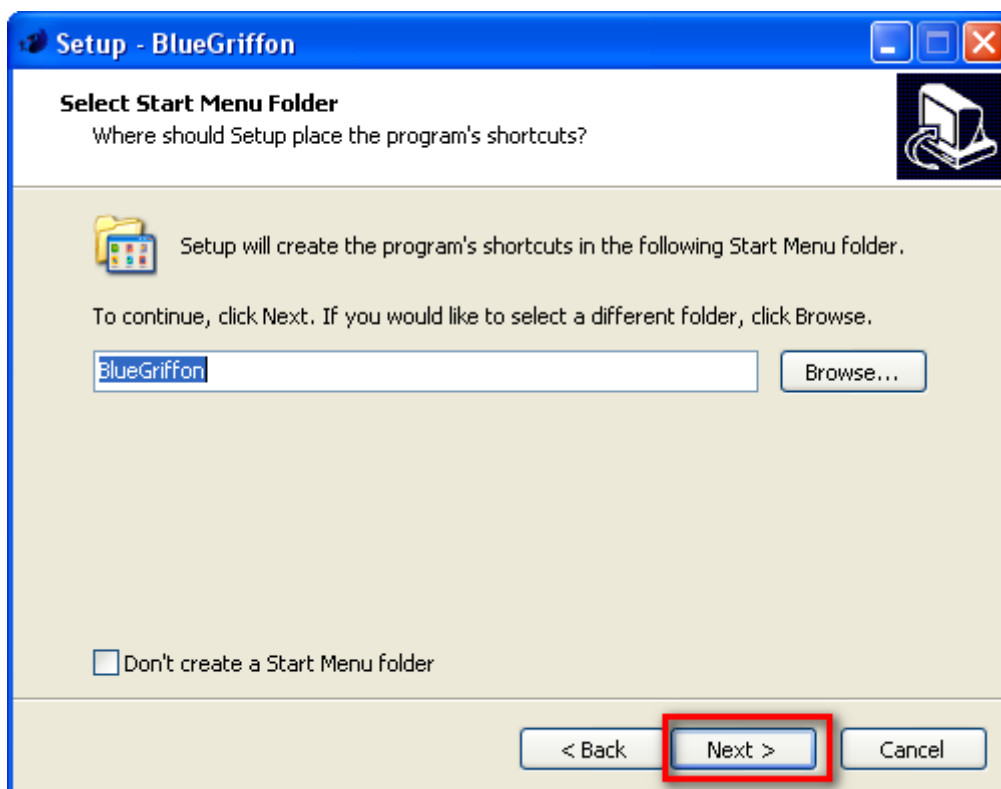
Setup - BlueGriffon

Select Start Menu Folder
Where should Setup place the program's shortcuts?

Setup will create the program's shortcuts in the following Start Menu folder.

To continue, click Next. If you would like to select a different folder, click Browse.

BlueGriffon

Browse...

Don't create a Start Menu folder

< Back

Next >

Cancel